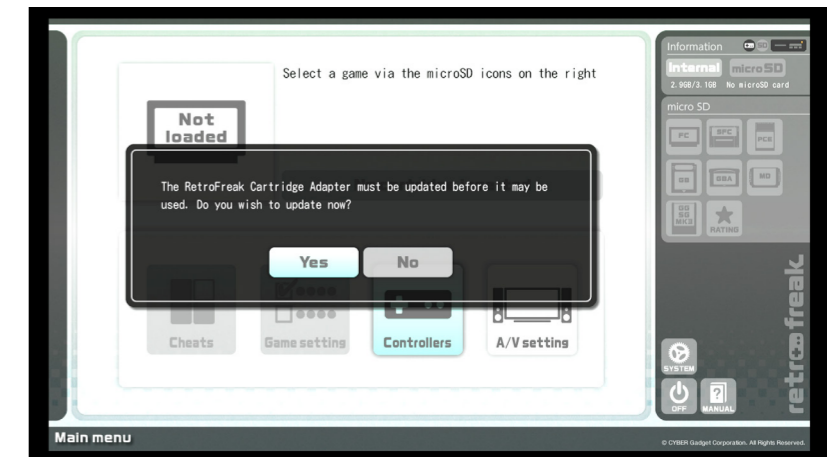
Select a game via the microSD icons on the right

Not loaded

Information

Internal microSD

2.9GB/3.1GB No microSD card

micro SD

PC SFC PCE

GB GBA MD

GG SG MK3 RATING

The RetroFreak Cartridge Adapter must be updated before it may be used. Do you wish to update now?

Yes No

Cheats Game setting Controllers A/V setting

SYSTEM

OFF MANUAL

retrofreak

Main menu

© CYBER Gadget Corporation. All Rights Reserved.